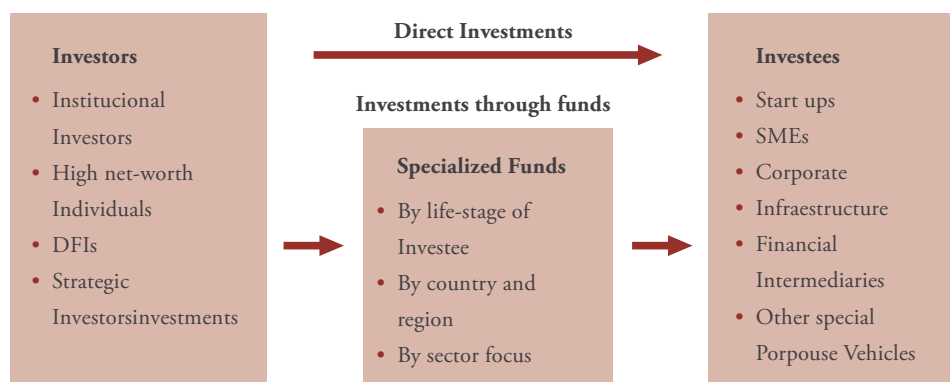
Investors

- Institucional Investors
- High net-worth Individuals
- DFIs
- Strategic Investorsinvestments

Direct Investments

Investments through funds

Specialized Funds

- By life-stage of Investee
- By country and region
- By sector focus

Investees

- Start ups
- SMEs
- Corporate
- Infraestructure
- Financial Intermediaries
- Other special Porpouse Vehicles